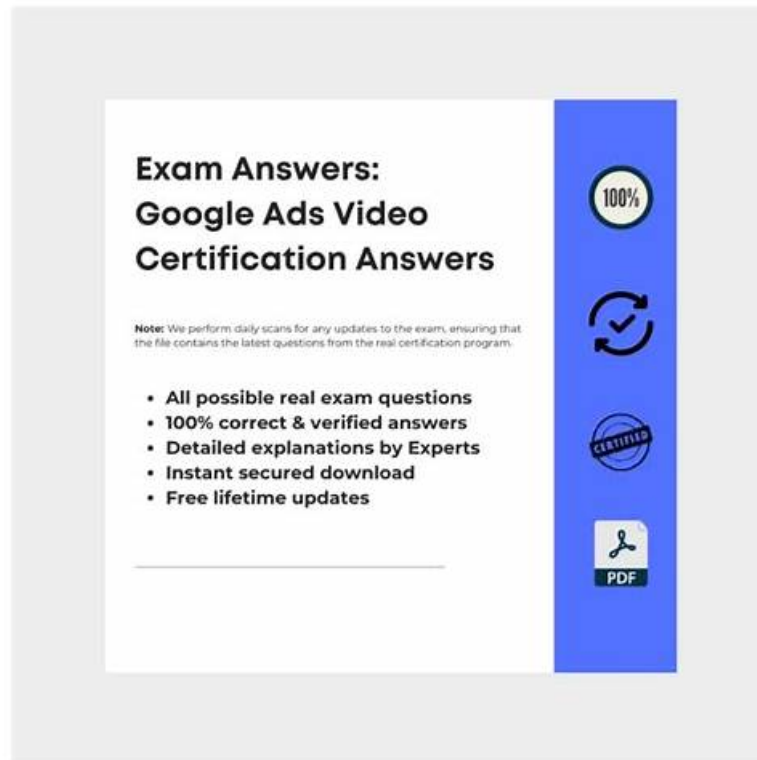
Exam Answers:
Google Ads Video Certification Answers

Note: We perform daily scans for any updates to the exam, ensuring that the file contains the latest questions from the real certification program.

- All possible real exam questions
- 100% correct & verified answers
- Detailed explanations by Experts
- Instant secured download
- Free lifetime updates

100%

CERTIFIED

PDF